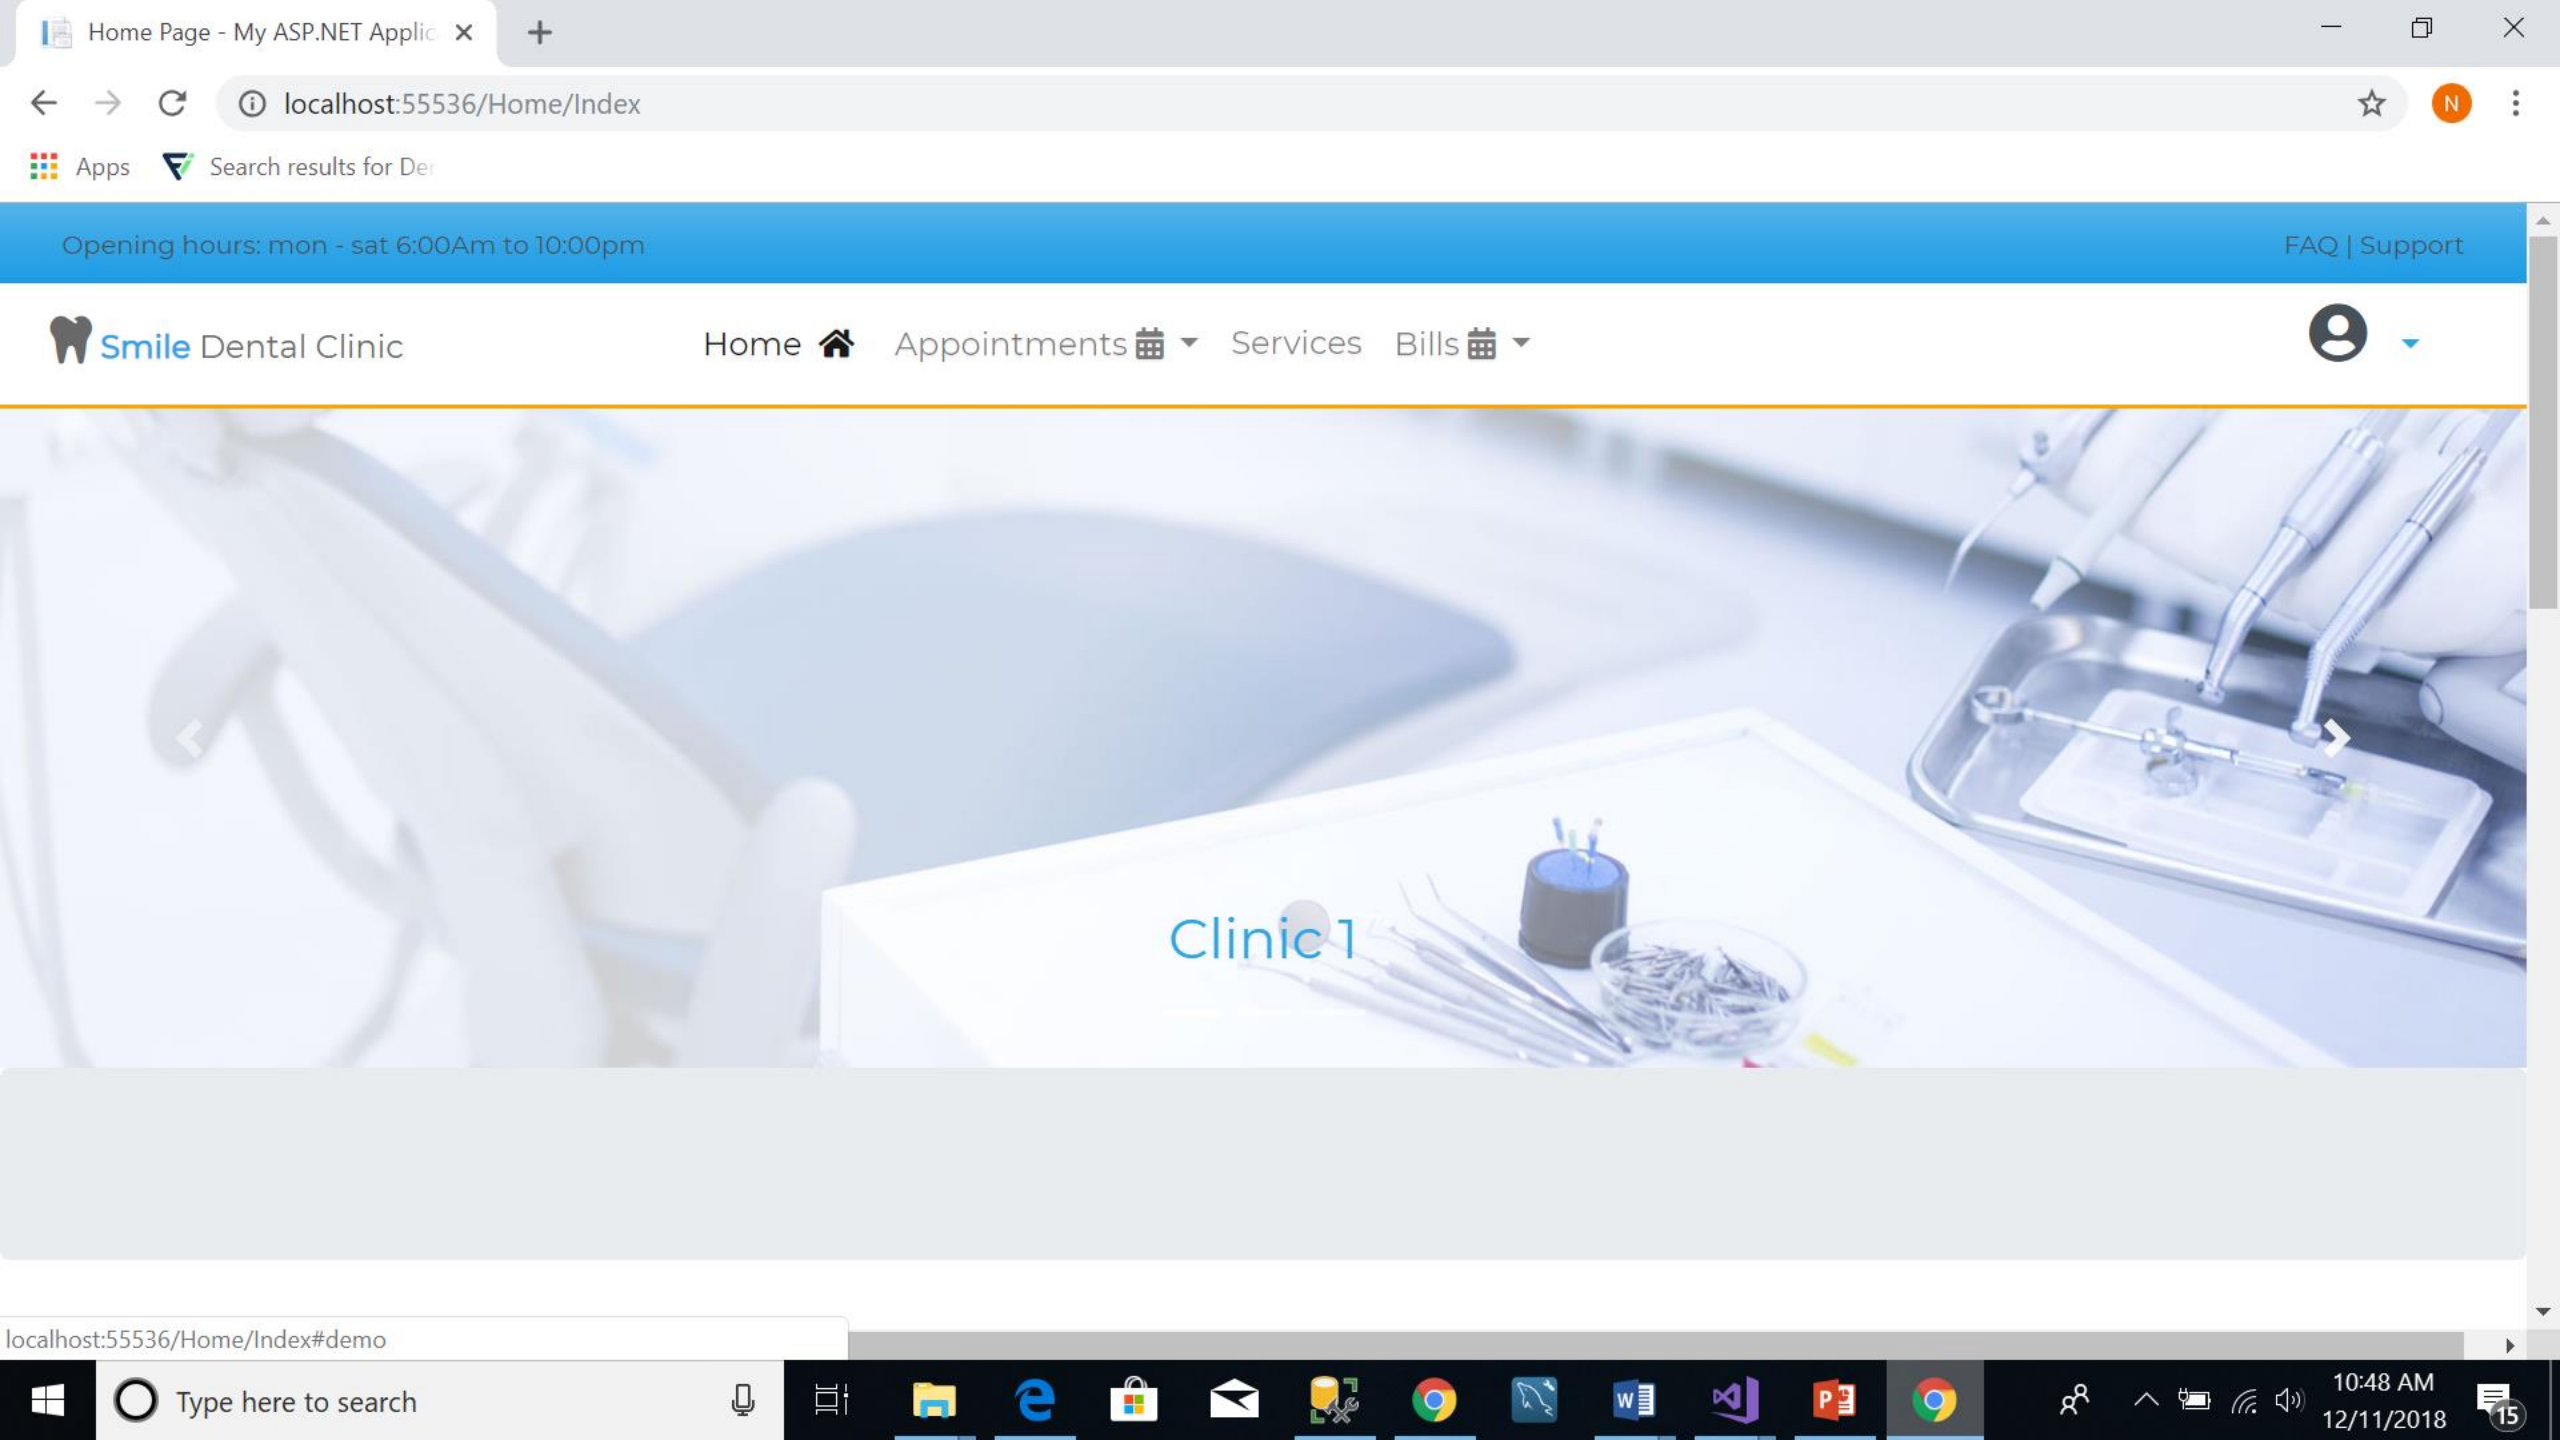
Home Page - My ASP.NET Applic

localhost:55536/Home/Index

N

Apps Search results for De

Opening hours: mon - sat 6:00Am to 10:00pm

FAQ | Support

Smile Dental Clinic

Home Appointments Services Bills

Clinic 1

localhost:55536/Home/Index#demo

Type here to search

10:48 AM
12/11/2018

15